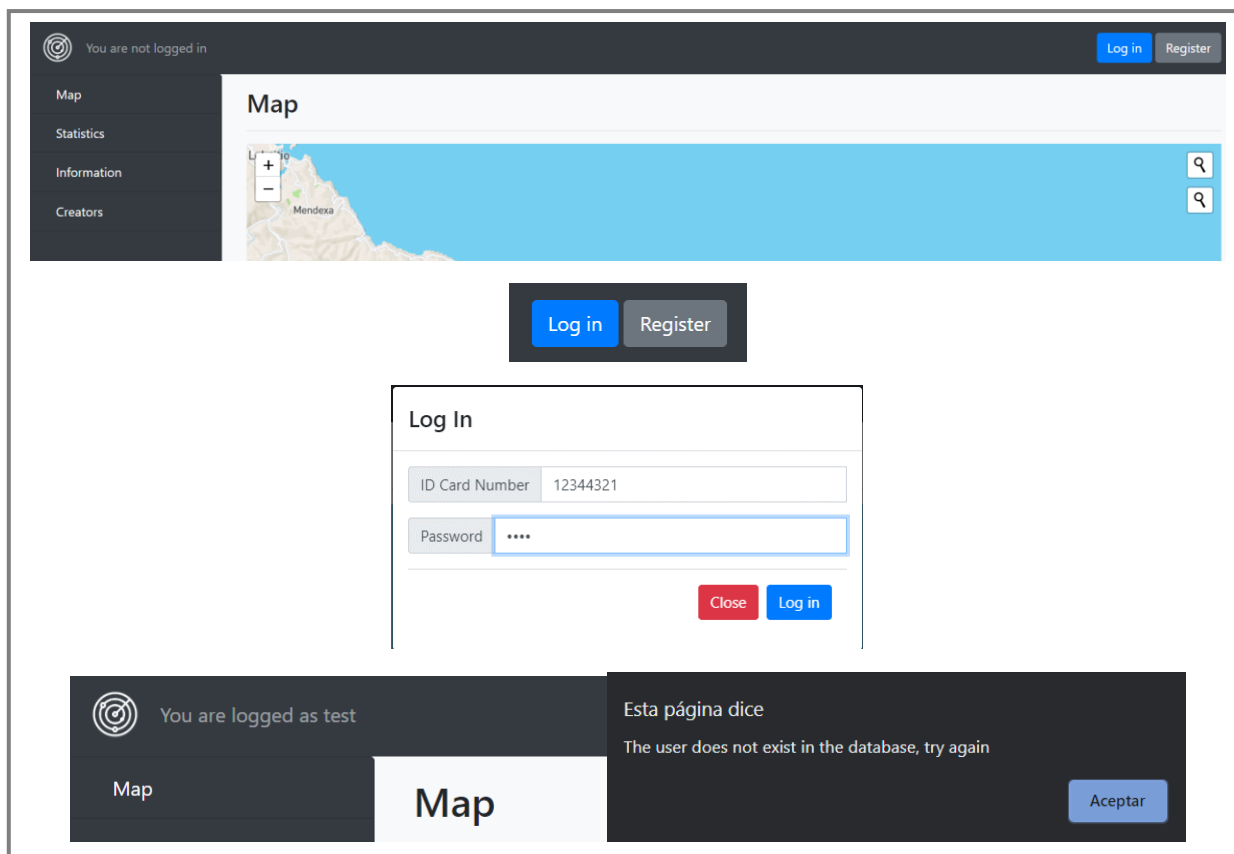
You are not logged in

Log in Register

Map

Statistics

Information

Creators

Map

+
−

Mendexa

Log in Register

Log In

ID Card Number 12344321

Password ••••

Close Log in

You are logged as test

Map

Map

Esta página dice

The user does not exist in the database, try again

Aceptar